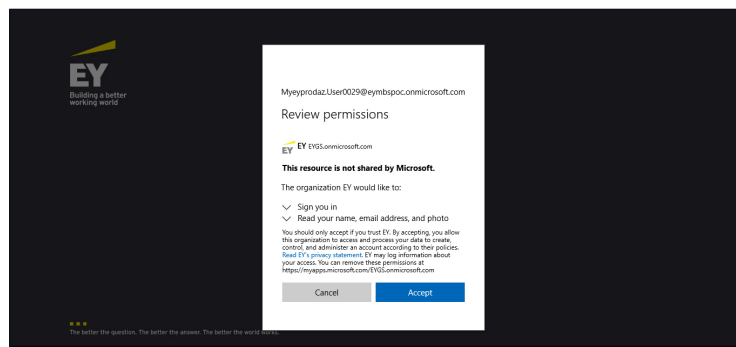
EY
Building a better working world

Myeyprodaz.User0029@eymbspoc.onmicrosoft.com

Review permissions

EY EY EYGS.onmicrosoft.com

This resource is not shared by Microsoft.

The organization EY would like to:

Sign you in

Read your name, email address, and photo

You should only accept if you trust EY. By accepting, you allow this organization to access and process your data to create, control, and administer an account according to their policies. Read EY's privacy statement. EY may log information about your access. You can remove these permissions at https://myapps.microsoft.com/EYGS.onmicrosoft.com

Cancel

Accept

The better the question. The better the answer. The better the world works.